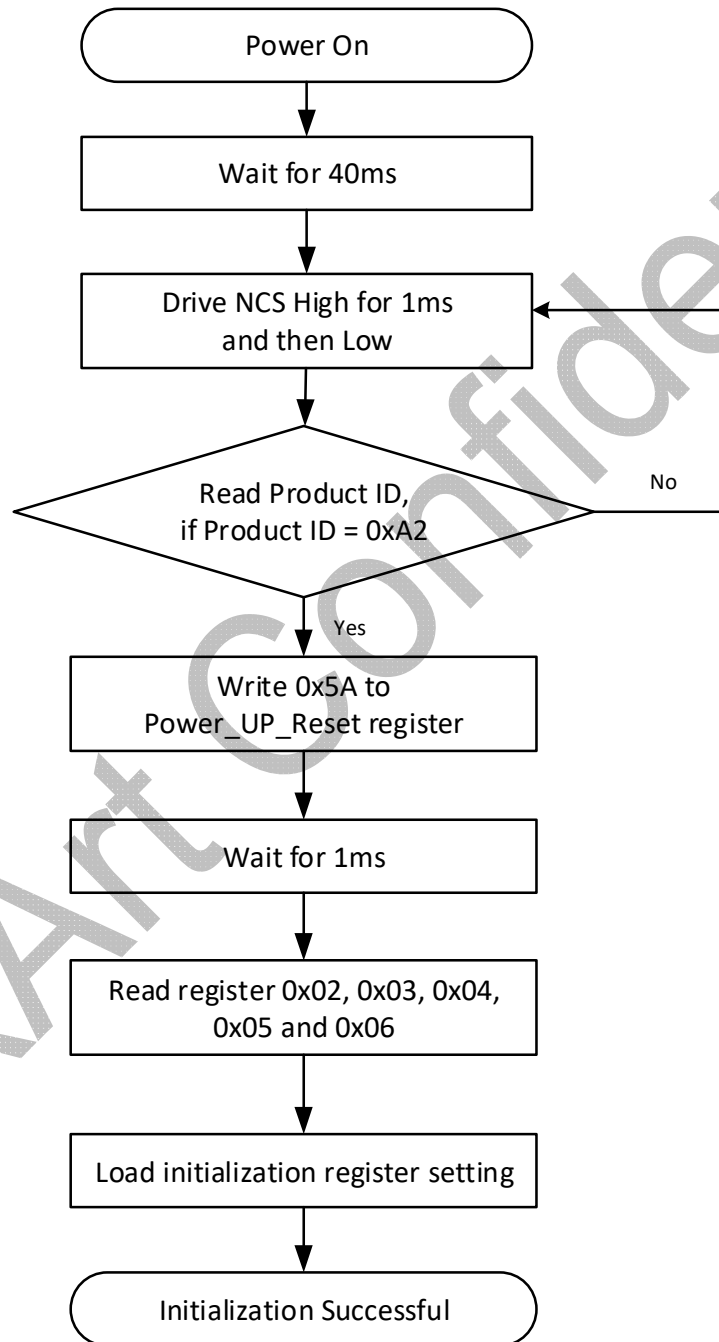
Power On

Wait for 40ms

Drive NCS High for 1ms and then Low

Read Product ID, if Product ID = 0xA2

No

Yes

Write 0x5A to Power_UP_Reset register

Wait for 1ms

Read register 0x02, 0x03, 0x04, 0x05 and 0x06

Load initialization register setting

Initialization Successful

Art Confide